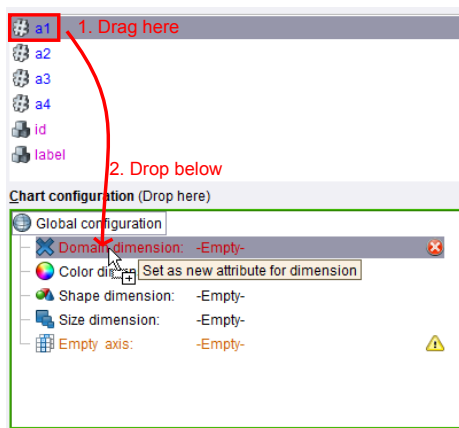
a1 1. Drag here
a2
a3
a4
id
label
2. Drop below
Chart configuration (Drop here)
Global configuration
Domain dimension: -Empty-
Color dis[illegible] Set as new attribute for dimension
Shape dimension: -Empty-
Size dimension: -Empty-
Empty axis: -Empty-